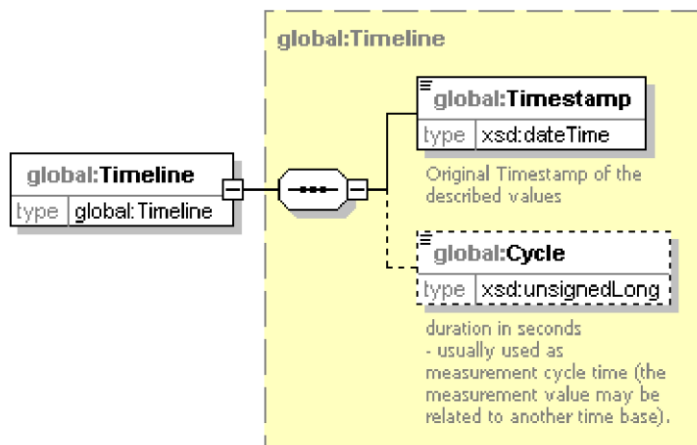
global:Timeline

global:Timeline
type global:Timeline

global:Timestamp
type xsd:dateTime

Original Timestamp of the described values

global:Cycle
type xsd:unsignedLong

duration in seconds
- usually used as measurement cycle time (the measurement value may be related to another time base).